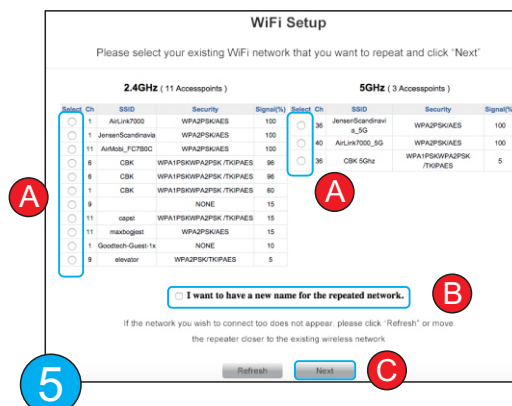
WiFi Setup

Please select your existing WiFi network that you want to repeat and click "Next"

2.4GHz ( 11 Accesspoints )

| Select | Ch | SSID | Security | Signal(%) |
|---|---|---|---|---|
| | 1 | AirLink7000 | WPA2PSK/AES | 100 |
| | 1 | JensenScandinavia | WPA2PSK/AES | 100 |
| | 11 | AirMobi_FC7B0C | WPA2PSK/AES | 100 |
| | 6 | CBK | WPA1PSKWPA2PSK /TKIPAES | 96 |
| | 6 | CBK | WPA1PSKWPA2PSK /TKIPAES | 96 |
| | 1 | CBK | WPA1PSKWPA2PSK /TKIPAES | 80 |
| | 9 | | NONE | 15 |
| | 11 | capst | WPA1PSKWPA2PSK /TKIPAES | 15 |
| | 11 | maxbogest | WPA2PSK/AES | 15 |
| | 1 | Goodtech-Guest-1x | NONE | 10 |
| | 9 | elevator | WPA2PSK/TKIPAES | 5 |

5GHz ( 3 Accesspoints )

| Select | Ch | SSID | Security | Signal(% |
|---|---|---|---|---|
| | 36 | JensenScandinavia_5G | WPA2PSK/AES | 100 |
| | 40 | AirLink7000_5G | WPA2PSK/AES | 100 |
| | 36 | CBK 5Ghz | WPA1PSKWPA2PSK /TKIPAES | 5 |

A

A

I want to have a new name for the repeated network.

B

If the network you wish to connect too does not appear. please click "Refresh" or move the repeater closer to the existing wireless network

Refresh

Next

C

5